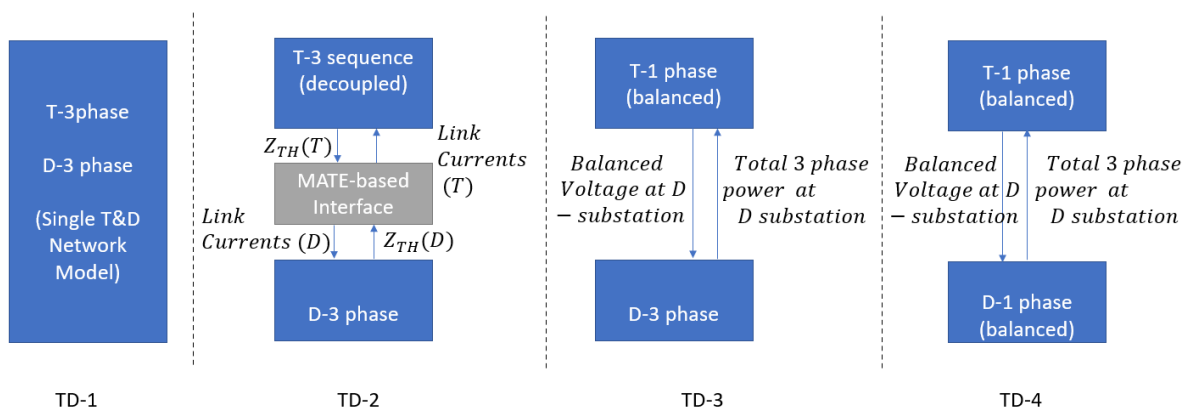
T-3phase

D-3 phase

(Single T&D Network Model)

TD-1

T-3 sequence (decoupled)

$Z_{TH}(T)$

$Link$ $Currents$ $(T)$

MATE-based Interface

$Link$ $Currents$ $(D)$

$Z_{TH}(D)$

D-3 phase

TD-2

T-1 phase (balanced)

$Balanced$ $Voltage$ $at$ $D$ $-$ $substation$

$Total$ $3$ $phase$ $power$ $at$ $D$ $substation$

D-3 phase

TD-3

T-1 phase (balanced)

$Balanced$ $Voltage$ $at$ $D$ $-$ $substation$

$Total$ $3$ $phase$ $power$ $at$ $D$ $substation$

D-1 phase (balanced)

TD-4